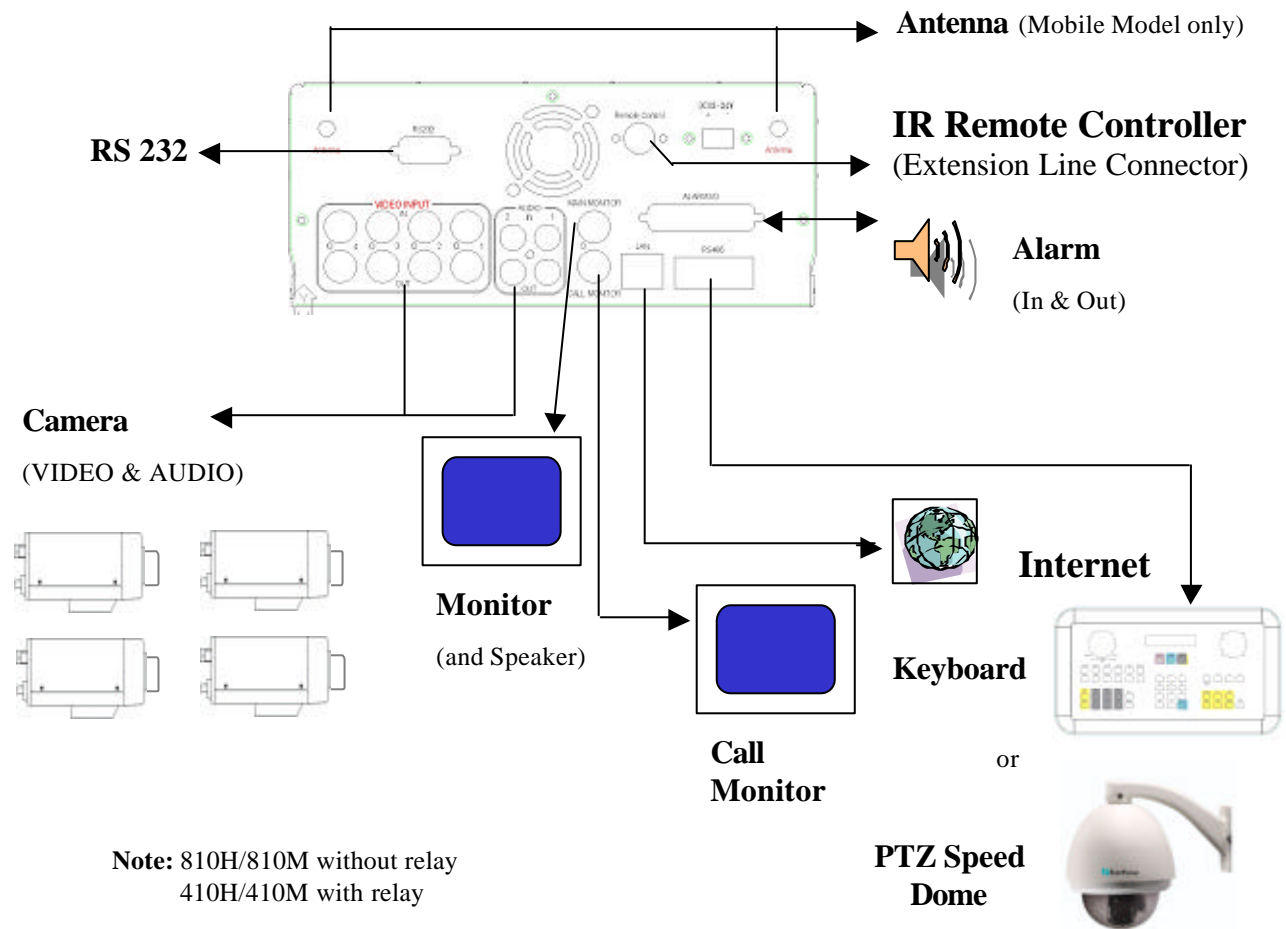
Antenna (Mobile Model only)

RS 232

RS232

Antenna

Remote Control

DC12~24V

Antenna

IR Remote Controller
(Extension Line Connector)

VIDEO INPUT

IN

4 3 2 1

OUT

AUDIO

2 IN 1

OUT

MAIN MONITOR

CALL MONITOR

LAN

ALARM I/O

RS485

Alarm

(In & Out)

Camera

(VIDEO & AUDIO)

Monitor

(and Speaker)

Call Monitor

Internet

Keyboard

or

PTZ Speed Dome

Note: 810H/810M without relay
410H/410M with relay